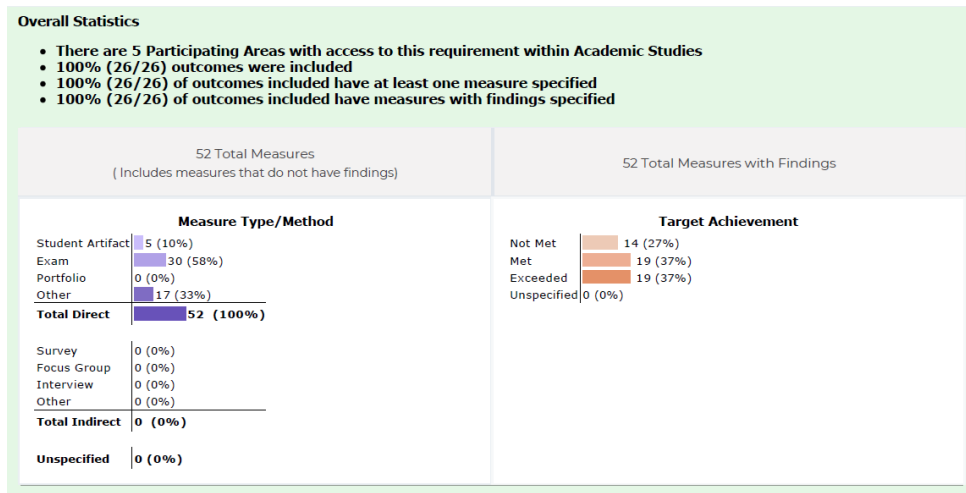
**Overall Statistics**

- There are 5 Participating Areas with access to this requirement within Academic Studies
- 100% (26/26) outcomes were included
- 100% (26/26) of outcomes included have at least one measure specified
- 100% (26/26) of outcomes included have measures with findings specified

52 Total Measures
( Includes measures that do not have findings)

52 Total Measures with Findings

**Measure Type/Method**

| | |
|---|---|
| Student Artifact | 5 (10%) |
| Exam | 30 (58%) |
| Portfolio | 0 (0%) |
| Other | 17 (33%) |
| **Total Direct** | **52 (100%)** |

| | |
|---|---|
| Survey | 0 (0%) |
| Focus Group | 0 (0%) |
| Interview | 0 (0%) |
| Other | 0 (0%) |
| **Total Indirect** | **0 (0%)** |

| | |
|---|---|
| **Unspecified** | **0 (0%)** |

**Target Achievement**

| | |
|---|---|
| Not Met | 14 (27%) |
| Met | 19 (37%) |
| Exceeded | 19 (37%) |
| Unspecified | 0 (0%) |